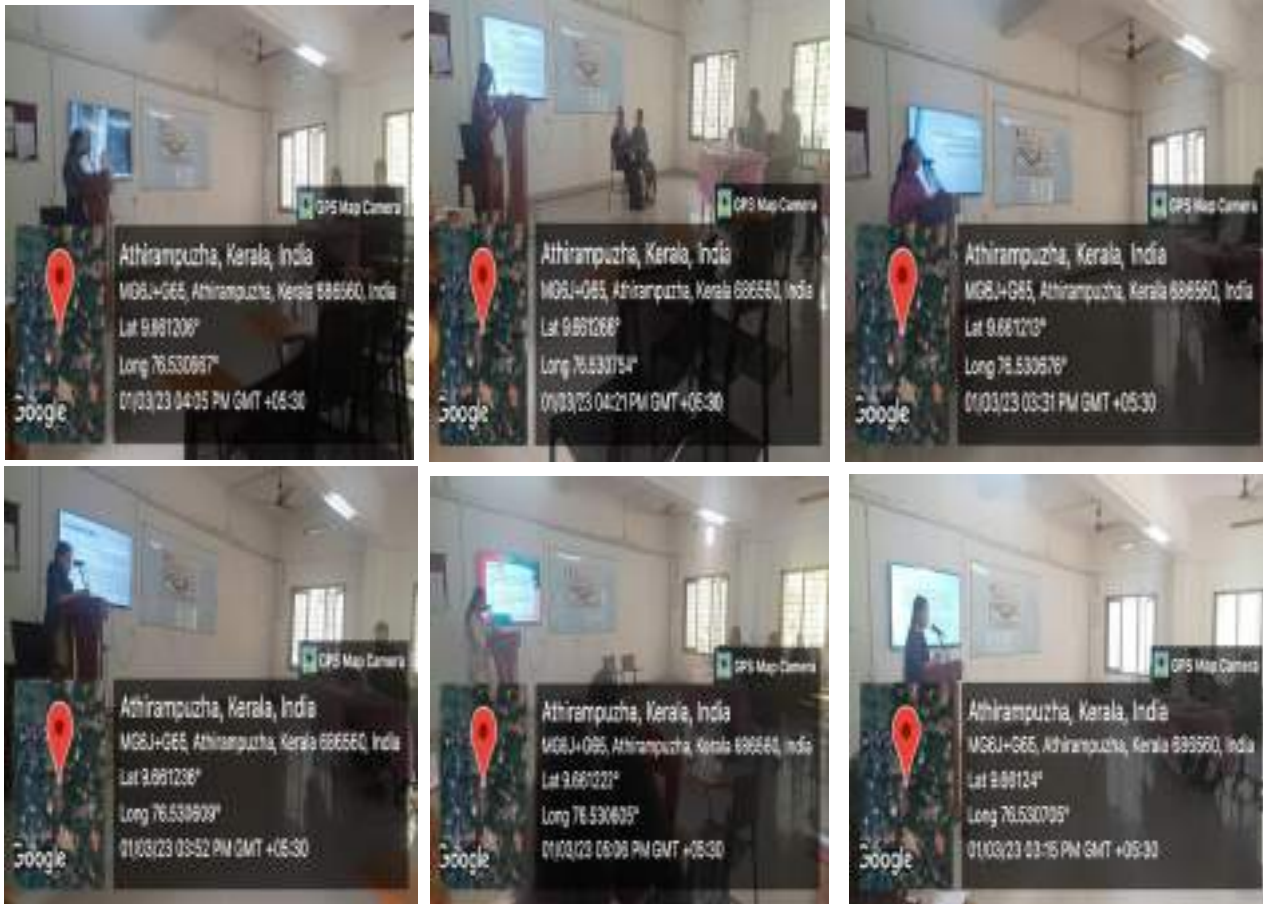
GPS Map Camera
Athirampuzha, Kerala, India
MG6J+G65, Athirampuzha, Kerala 686560, India
Lat 9.661206°
Long 76.530687°
01/03/23 04:05 PM GMT +05:30
Google

GPS Map Camera
Athirampuzha, Kerala, India
MG6J+G65, Athirampuzha, Kerala 686560, India
Lat 9.661266°
Long 76.530754°
01/03/23 04:21 PM GMT +05:30
Google

GPS Map Camera
Athirampuzha, Kerala, India
MG6J+G65, Athirampuzha, Kerala 686560, India
Lat 9.661213°
Long 76.530676°
01/03/23 03:31 PM GMT +05:30
Google

GPS Map Camera
Athirampuzha, Kerala, India
MG6J+G65, Athirampuzha, Kerala 686560, India
Lat 9.661236°
Long 76.530609°
01/03/23 03:52 PM GMT +05:30
Google

GPS Map Camera
Athirampuzha, Kerala, India
MG6J+G65, Athirampuzha, Kerala 686560, India
Lat 9.661221°
Long 76.530605°
01/03/23 05:06 PM GMT +05:30
Google

GPS Map Camera
Athirampuzha, Kerala, India
MG6J+G65, Athirampuzha, Kerala 686560, India
Lat 9.66124°
Long 76.530705°
01/03/23 03:15 PM GMT +05:30
Google